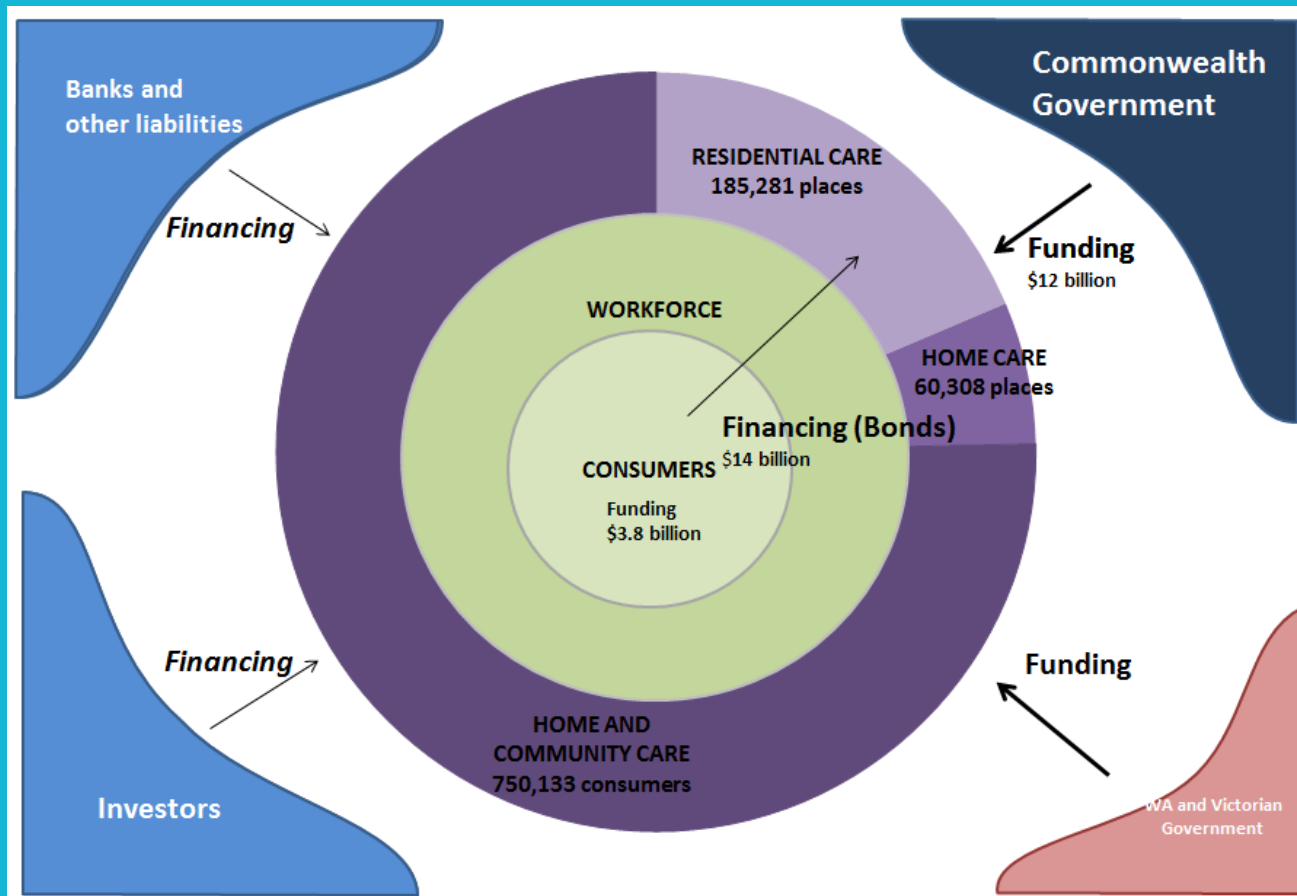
Banks and other liabilities

Financing

Commonwealth Government

RESIDENTIAL CARE
185,281 places

Funding
$12 billion

WORKFORCE

HOME CARE
60,308 places

Financing (Bonds)
$14 billion

CONSUMERS

Funding
$3.8 billion

Financing

Funding

HOME AND COMMUNITY CARE
750,133 consumers

Investors

WA and Victorian Government